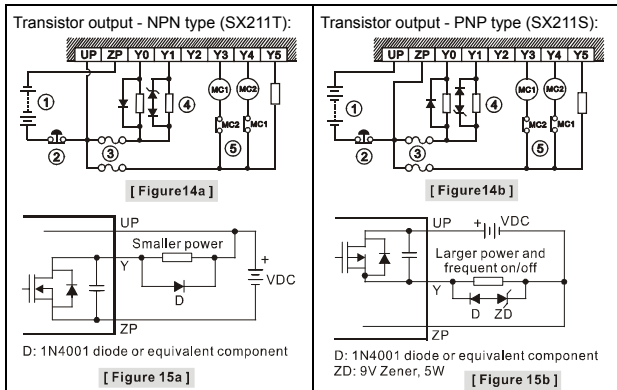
Transistor output - NPN type (SX211T):

UP ZP Y0 Y1 Y2 Y3 Y4 Y5

① ② ③ ④ ⑤

MC1 MC2 MC2 MC1

[ Figure14a ]

UP

Smaller power

Y

+

VDC

D

ZP

D: 1N4001 diode or equivalent component

[ Figure 15a ]

Transistor output - PNP type (SX211S):

UP ZP Y0 Y1 Y2 Y3 Y4 Y5

① ② ③ ④ ⑤

MC1 MC2 MC2 MC1

[ Figure14b ]

UP + VDC

Larger power and frequent on/off

Y

D ZD

ZP

D: 1N4001 diode or equivalent component
ZD: 9V Zener, 5W

[ Figure 15b ]